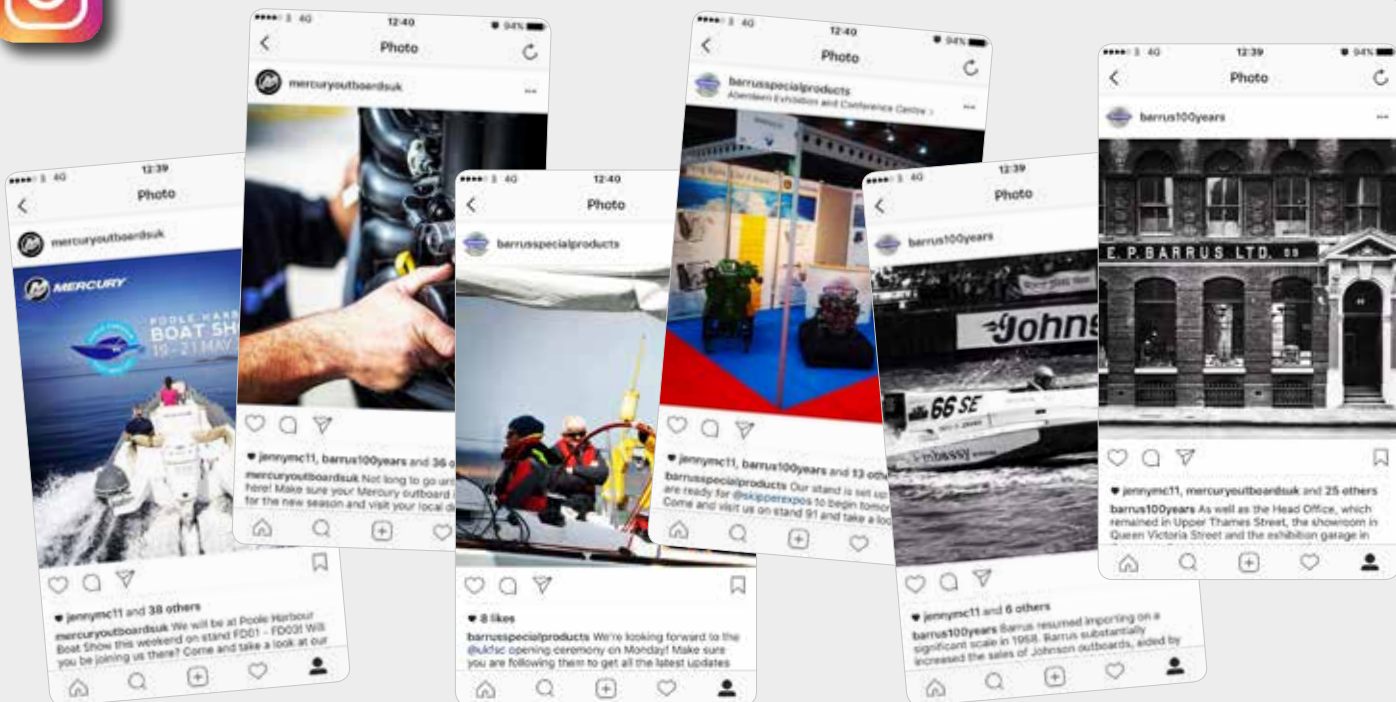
12:39
Photo
mercuryoutboardsuk
MERCURY
POOLE HARB
BOAT SHO
19 - 21 MAY
♥ jennymc11 and 38 others
mercuryoutboardsuk We will be at Poole Harbour Boat Show this weekend on stand FD01 - FD03! Will you be joining us there? Come and take a look at our

12:40
Photo
mercuryoutboardsuk
♥ jennymc11, barrus100years and 36 o
mercuryoutboardsuk Not long to go un here! Make sure your Mercury outboard for the new season and visit your local d

12:40
Photo
barrusspecialproducts
♥ 8 likes
barrusspecialproducts We're looking forward to the @ukfsc opening ceremony on Monday! Make sure you are following them to get all the latest updates

12:40
Photo
barrusspecialproducts
Aberdeen Exhibition and Conference Centre
♥ jennymc11, barrus100years and 13 oth
barrusspecialproducts Our stand is set up are ready for @skipperexpos to begin tomor Come and visit us on stand 91 and take a loo

12:39
Photo
barrus100years
Johns
66 SE
♥ jennymc11 and 6 others
barrus100years Barrus resumed importing on a significant scale in 1958. Barrus substantially increased the sales of Johnson outboards, aided by

12:39
Photo
barrus100years
E. P. BARRUS LTD.
♥ jennymc11, mercuryoutboardsuk and 25 others
barrus100years As well as the Head Office, which remained in Upper Thames Street, the showroom in Queen Victoria Street and the exhibition garage in